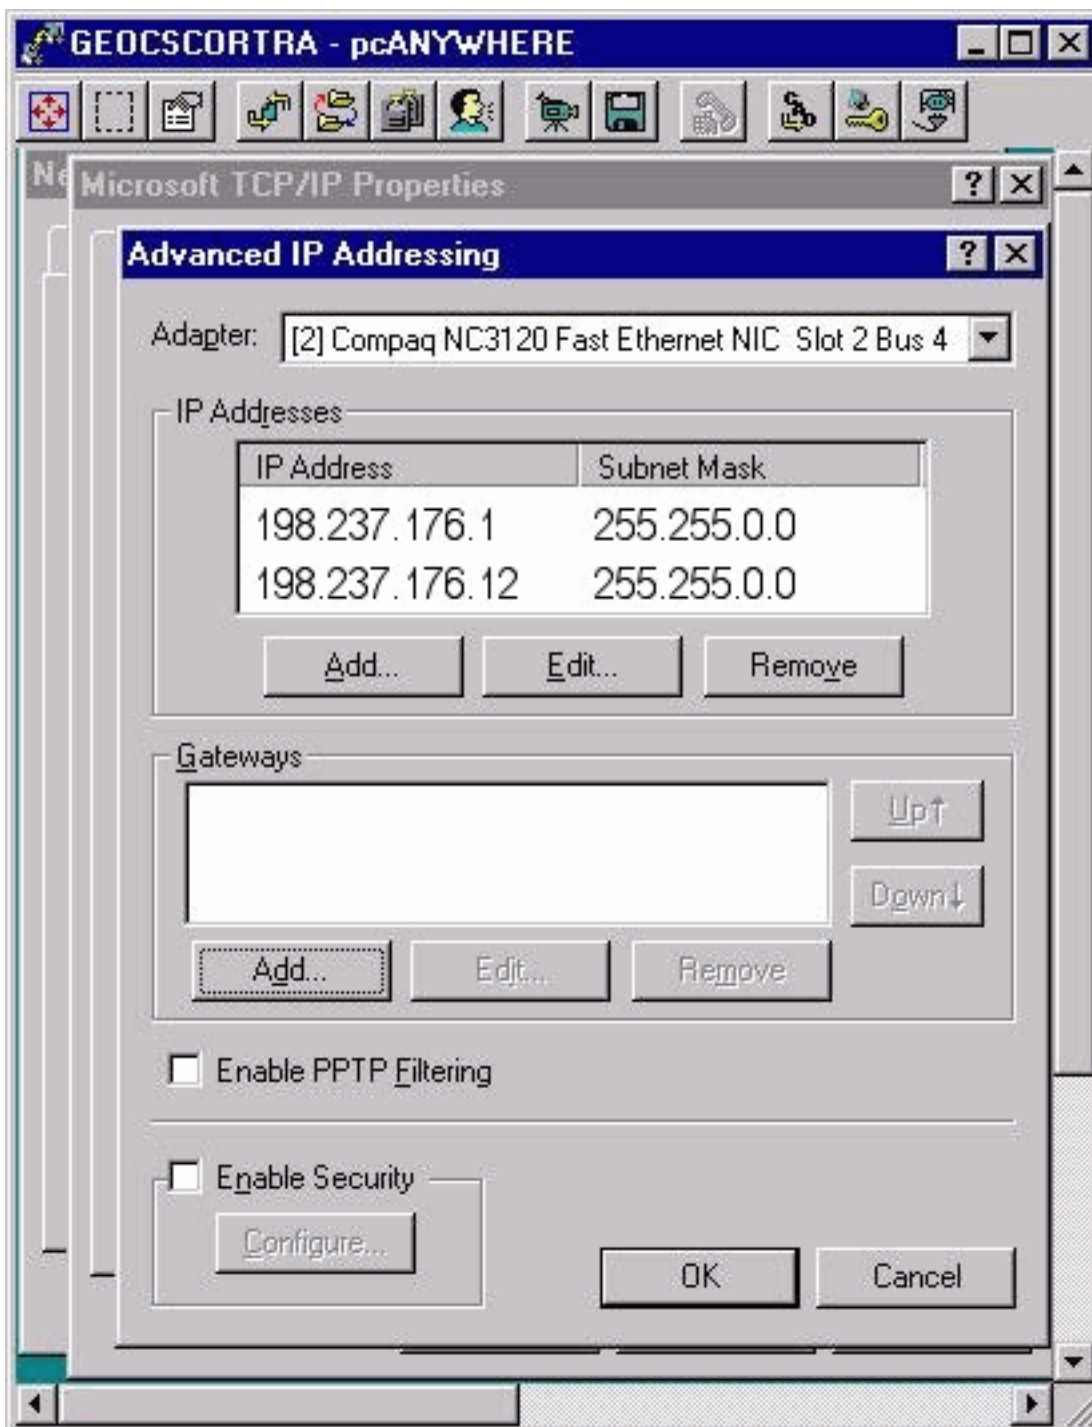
GEOCSCORTRA - pcANYWHERE

Ne

Microsoft TCP/IP Properties

Advanced IP Addressing

Adapter: [2] Compaq NC3120 Fast Ethernet NIC Slot 2 Bus 4

IP Addresses

| IP Address | Subnet Mask |
|---|---|
| 198.237.176.1 | 255.255.0.0 |
| 198.237.176.12 | 255.255.0.0 |

Add... Edit... Remove

Gateways

Up↑ Down↓

Add... Edit... Remove

Enable PPTP Filtering

Enable Security

Configure...

OK Cancel